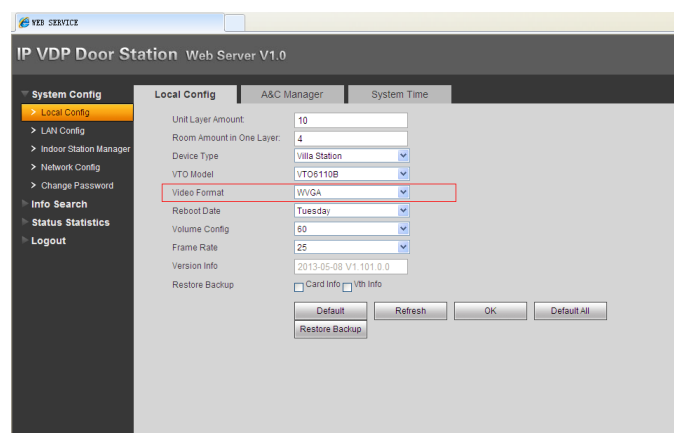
WEB SERVICE

IP VDP Door Station Web Server V1.0

System Config
> Local Config
> LAN Config
> Indoor Station Manager
> Network Config
> Change Password
Info Search
Status Statistics
Logout

Local Config | A&C Manager | System Time

| | |
|---|---|
| Unit Layer Amount: | 10 |
| Room Amount in One Layer: | 4 |
| Device Type | Villa Station |
| VTO Model | VTO6110B |
| Video Format | WVGA |
| Reboot Date | Tuesday |
| Volume Config | 50 |
| Frame Rate | 25 |
| Version Info | 2013-05-08 V1.101.0.0 |
| Restore Backup | Card Info Vth Info |

Default | Refresh | OK | Default All
Restore Backup